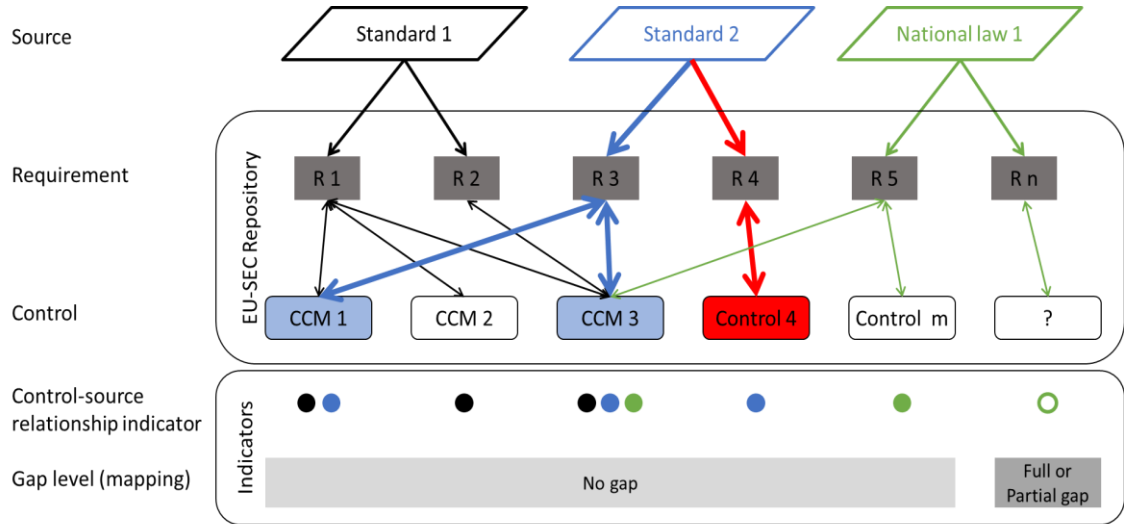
Source
Standard 1
Standard 2
National law 1

Requirement
EU-SEC Repository
R 1
R 2
R 3
R 4
R 5
R n

Control
CCM 1
CCM 2
CCM 3
Control 4
Control m
?

Control-source relationship indicator
Indicators

Gap level (mapping)
No gap
Full or Partial gap